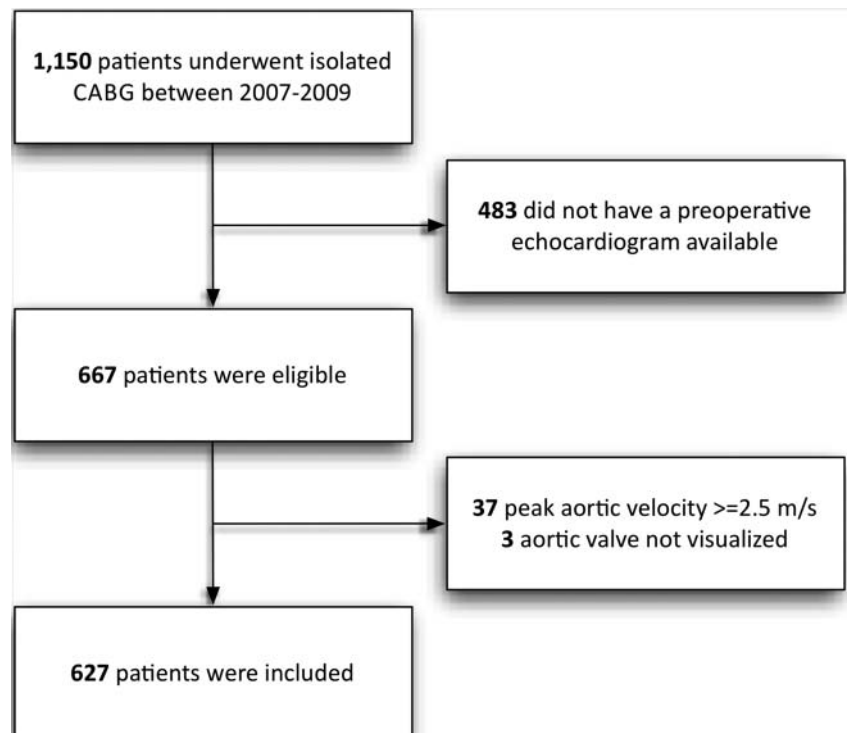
1,150 patients underwent isolated CABG between 2007-2009

483 did not have a preoperative echocardiogram available

667 patients were eligible

37 peak aortic velocity >=2.5 m/s
3 aortic valve not visualized

627 patients were included